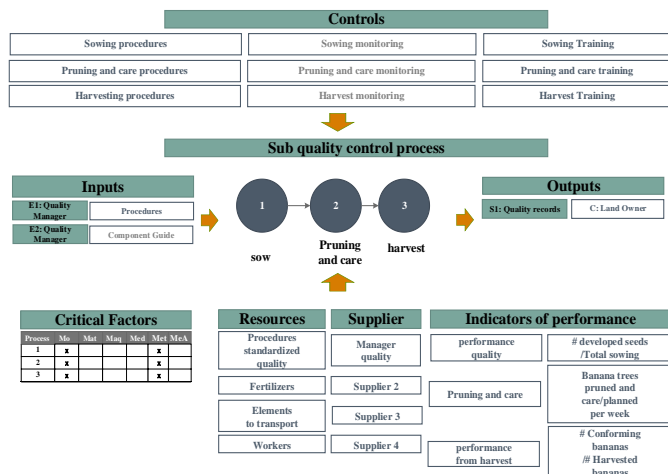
Controls

Sowing procedures
Sowing monitoring
Sowing Training
Pruning and care procedures
Pruning and care monitoring
Pruning and care training
Harvesting procedures
Harvest monitoring
Harvest Training

Sub quality control process

Inputs
E1: Quality Manager
Procedures
E2: Quality Manager
Component Guide

1
2
3
sow
Pruning and care
harvest

Outputs
S1: Quality records
C: Land Owner

Critical Factors

| Process | Mo | Mat | Maq | Med | Met | MeA |
|---|---|---|---|---|---|---|
| 1 | x | | | | x | |
| 2 | x | | | | x | |
| 3 | x | | | | x | |

Resources
Procedures standardized quality
Fertilizers
Elements to transport
Workers

Supplier
Manager quality
Supplier 2
Supplier 3
Supplier 4

Indicators of performance
performance quality
# developed seeds /Total sowing
Pruning and care
Banana trees pruned and care/planned per week
performance from harvest
# Conforming bananas /# Harvested bananas